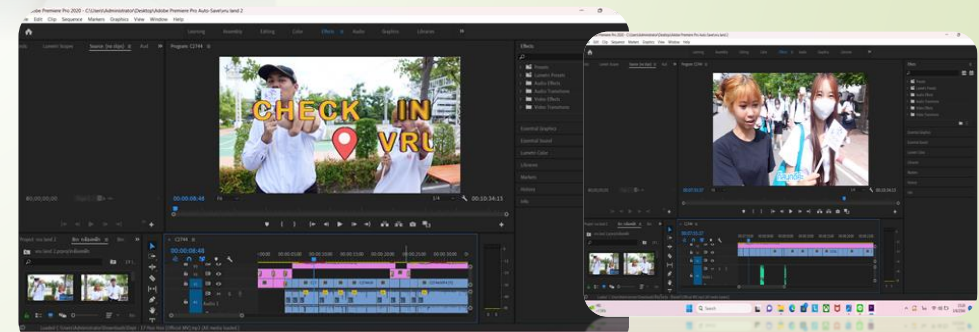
Adobe Premiere Pro 2020 - C:\Users\Administrator\Desktop\Adobe Premiere Pro Auto-Save\vru land 2
File Edit Clip Sequence Markers Graphics View Window Help
Learning Assembly Editing Color Effects Audio Graphics Libraries
Lumetri Scopes Source: (no clips) Aud Program: C2744
CHECK IN
VRU
00;00;00;00
00:00:08:48 Fit 1/4 00:10:34:15
Effects
Presets
Lumetri Presets
Audio Effects
Audio Transitions
Video Effects
Video Transitions
Essential Graphics
Essential Sound
Lumetri Color
Libraries
Markers
History
Info
Project: vru land 2 Bin
C2744
00:00:08:48
Audio 1
Adobe Premiere Pro 2020
Learning Assembly Editing Color Effects Audio Graphics Libraries
Program: C2744
00:00:10:37
00:00:34:15
Effects
Presets
Lumetri Presets
Audio Effects
Audio Transitions
Video Effects
Video Transitions
Essential Graphics
Essential Sound
Lumetri Color
Libraries
Markers
History
Info
C2744
00:00:10:37
Search